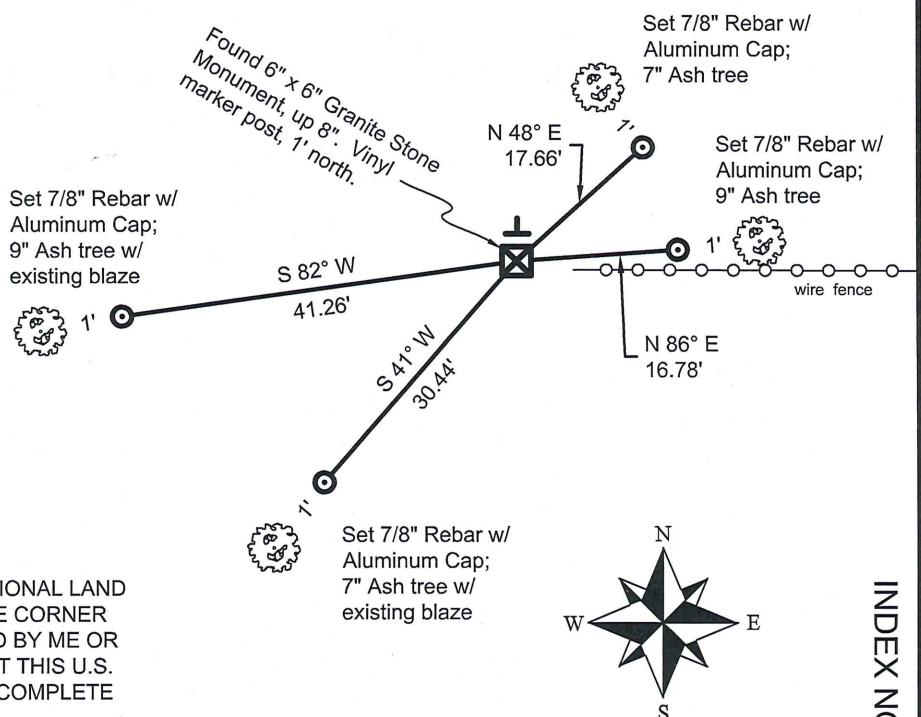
Found 6" x 6" Granite Stone Monument, up 8". Vinyl marker post, 1' north.

Set 7/8" Rebar w/ Aluminum Cap; 7" Ash tree

1'

N 48° E
17.66'

Set 7/8" Rebar w/ Aluminum Cap; 9" Ash tree

1'

Set 7/8" Rebar w/ Aluminum Cap; 9" Ash tree w/ existing blaze

1'

S 82° W
41.26'

wire fence

N 86° E
16.78'

S 41° W
30.44'

1'

Set 7/8" Rebar w/ Aluminum Cap; 7" Ash tree w/ existing blaze

N
W
E
S

IONAL LAND
E CORNER
D BY ME OR
T THIS U.S.
COMPLETE

INDEX N